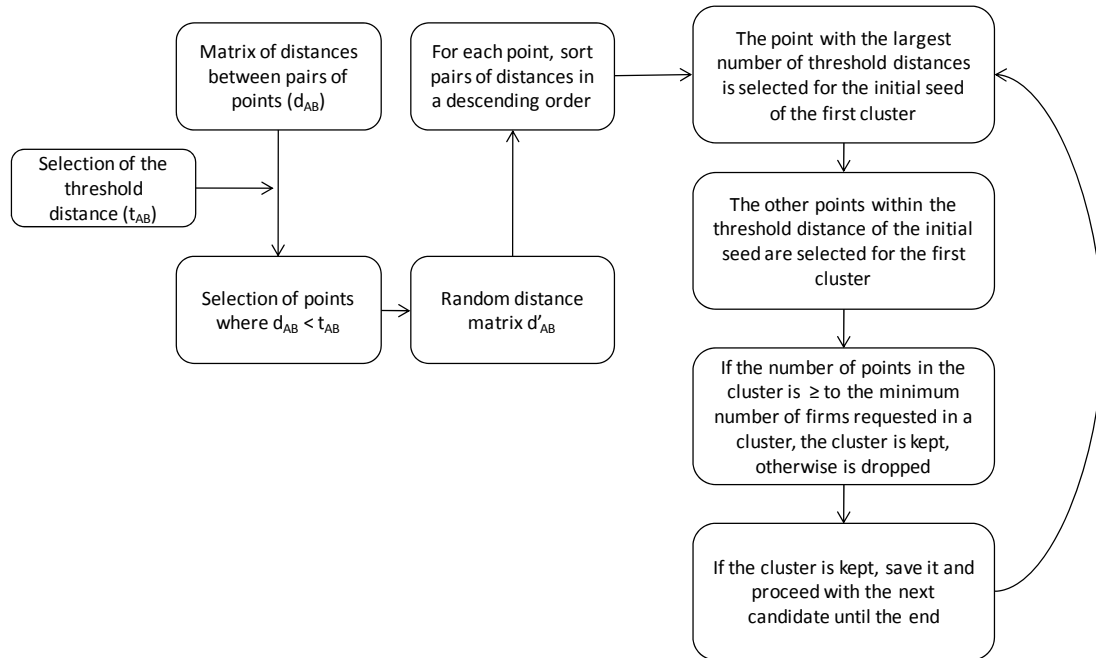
Matrix of distances between pairs of points ($d_{AB}$)

Selection of the threshold distance ($t_{AB}$)

Selection of points where $d_{AB} < t_{AB}$

Random distance matrix $d'_{AB}$

For each point, sort pairs of distances in a descending order

The point with the largest number of threshold distances is selected for the initial seed of the first cluster

The other points within the threshold distance of the initial seed are selected for the first cluster

If the number of points in the cluster is ≥ to the minimum number of firms requested in a cluster, the cluster is kept, otherwise is dropped

If the cluster is kept, save it and proceed with the next candidate until the end